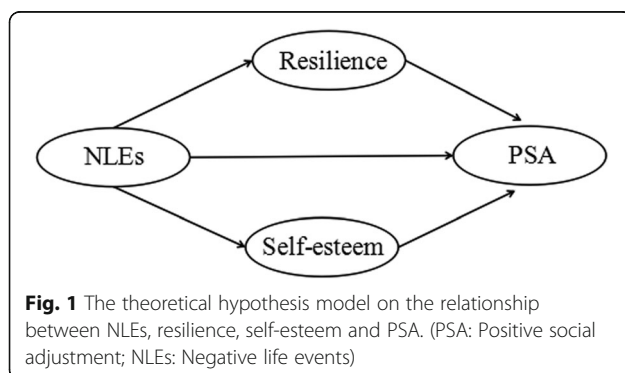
Resilience

NLEs

PSA

Self-esteem

**Fig. 1** The theoretical hypothesis model on the relationship between NLEs, resilience, self-esteem and PSA. (PSA: Positive social adjustment; NLEs: Negative life events)